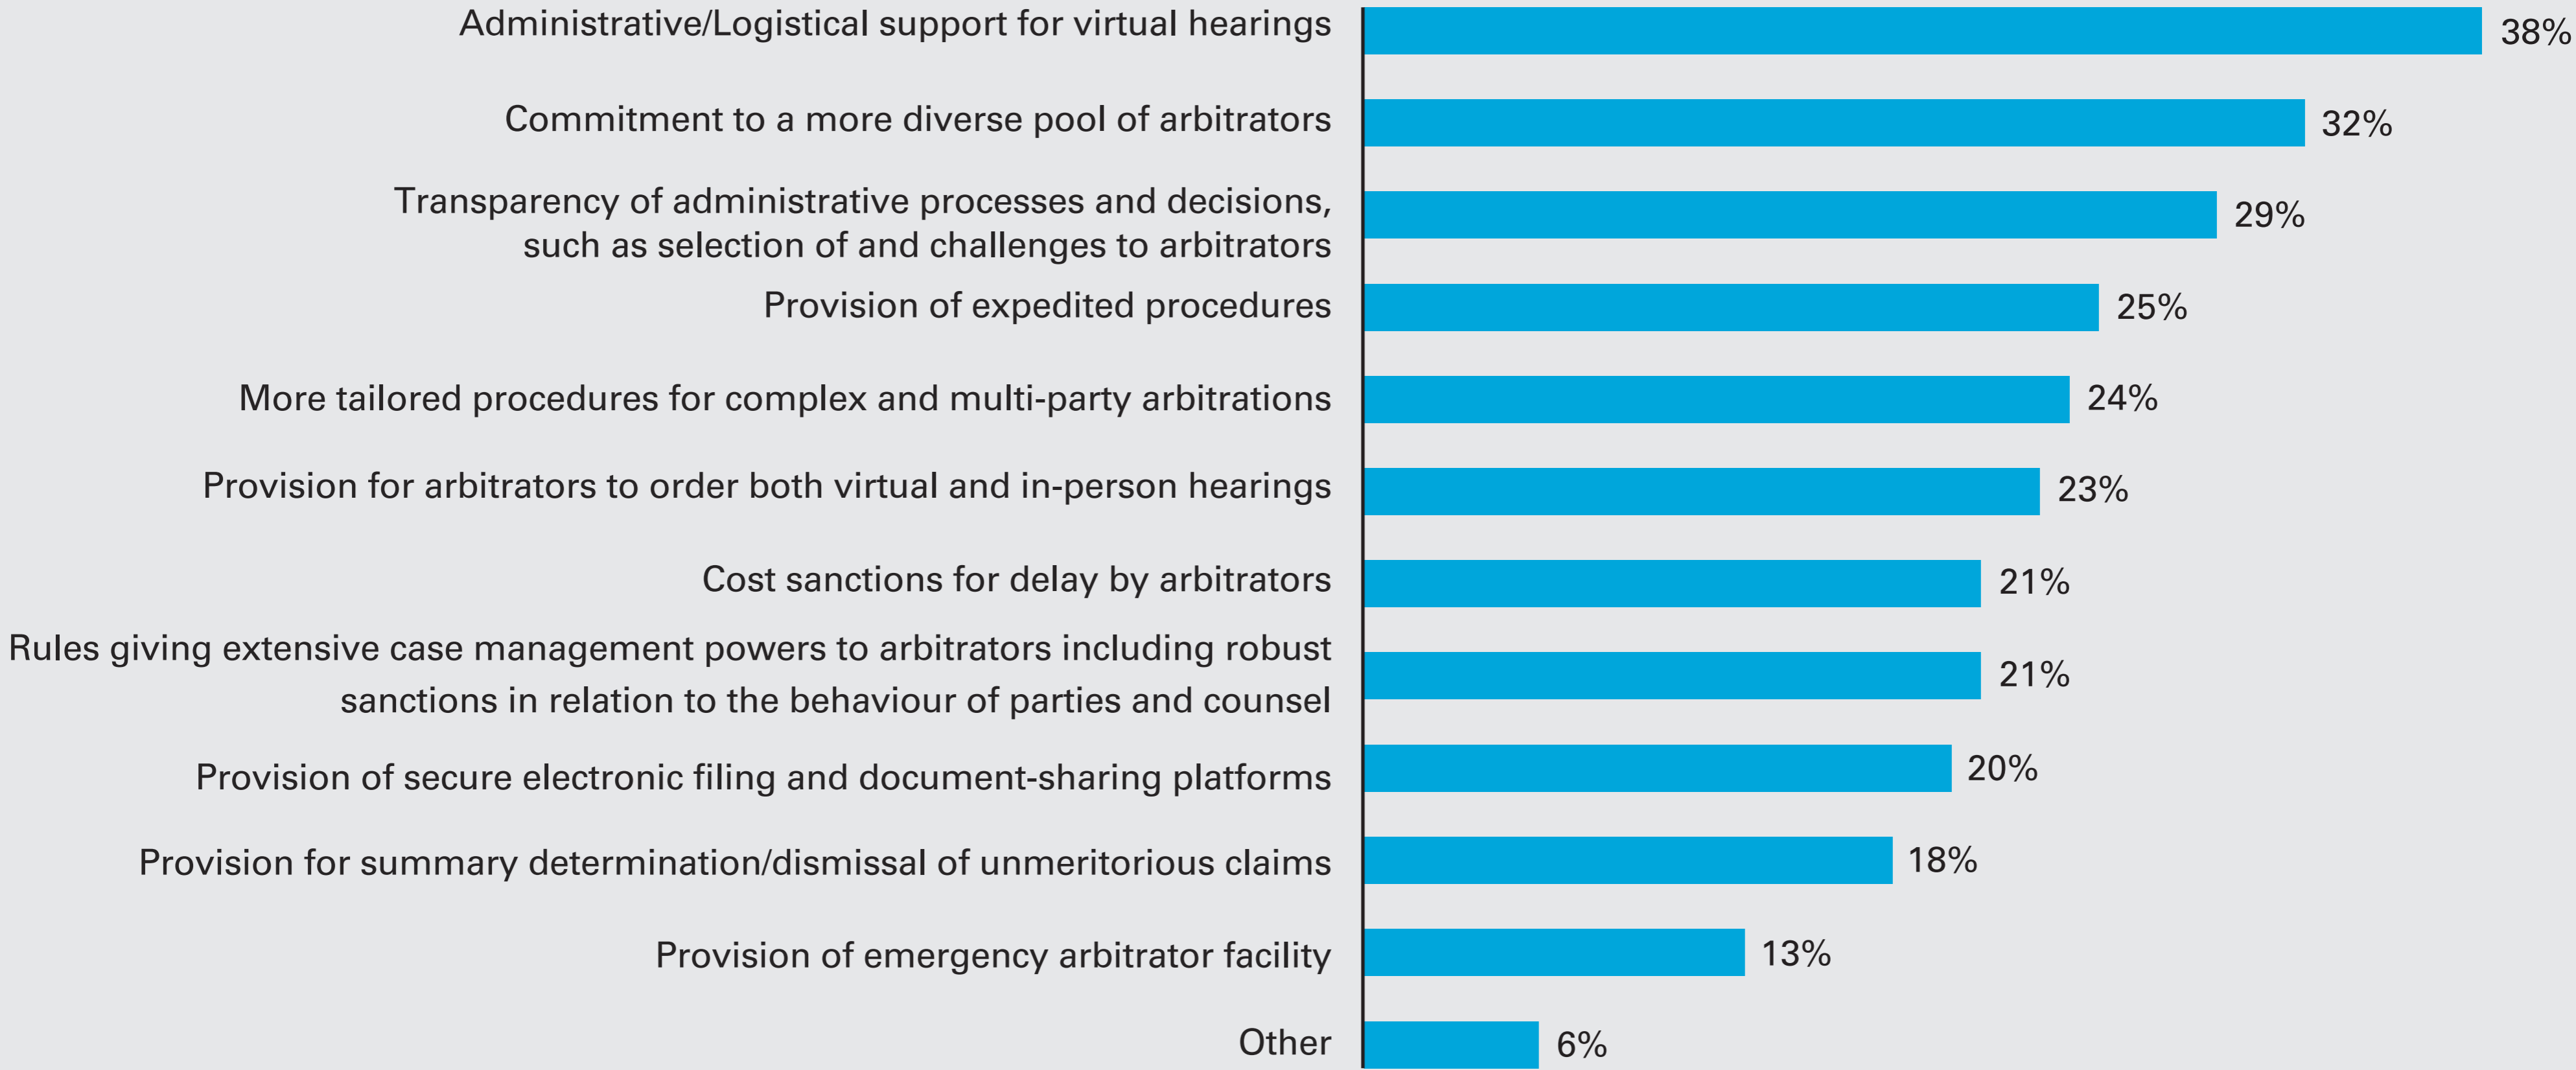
Administrative/Logistical support for virtual hearings 38%
Commitment to a more diverse pool of arbitrators 32%
Transparency of administrative processes and decisions, such as selection of and challenges to arbitrators 29%
Provision of expedited procedures 25%
More tailored procedures for complex and multi-party arbitrations 24%
Provision for arbitrators to order both virtual and in-person hearings 23%
Cost sanctions for delay by arbitrators 21%
Rules giving extensive case management powers to arbitrators including robust sanctions in relation to the behaviour of parties and counsel 21%
Provision of secure electronic filing and document-sharing platforms 20%
Provision for summary determination/dismissal of unmeritorious claims 18%
Provision of emergency arbitrator facility 13%
Other 6%